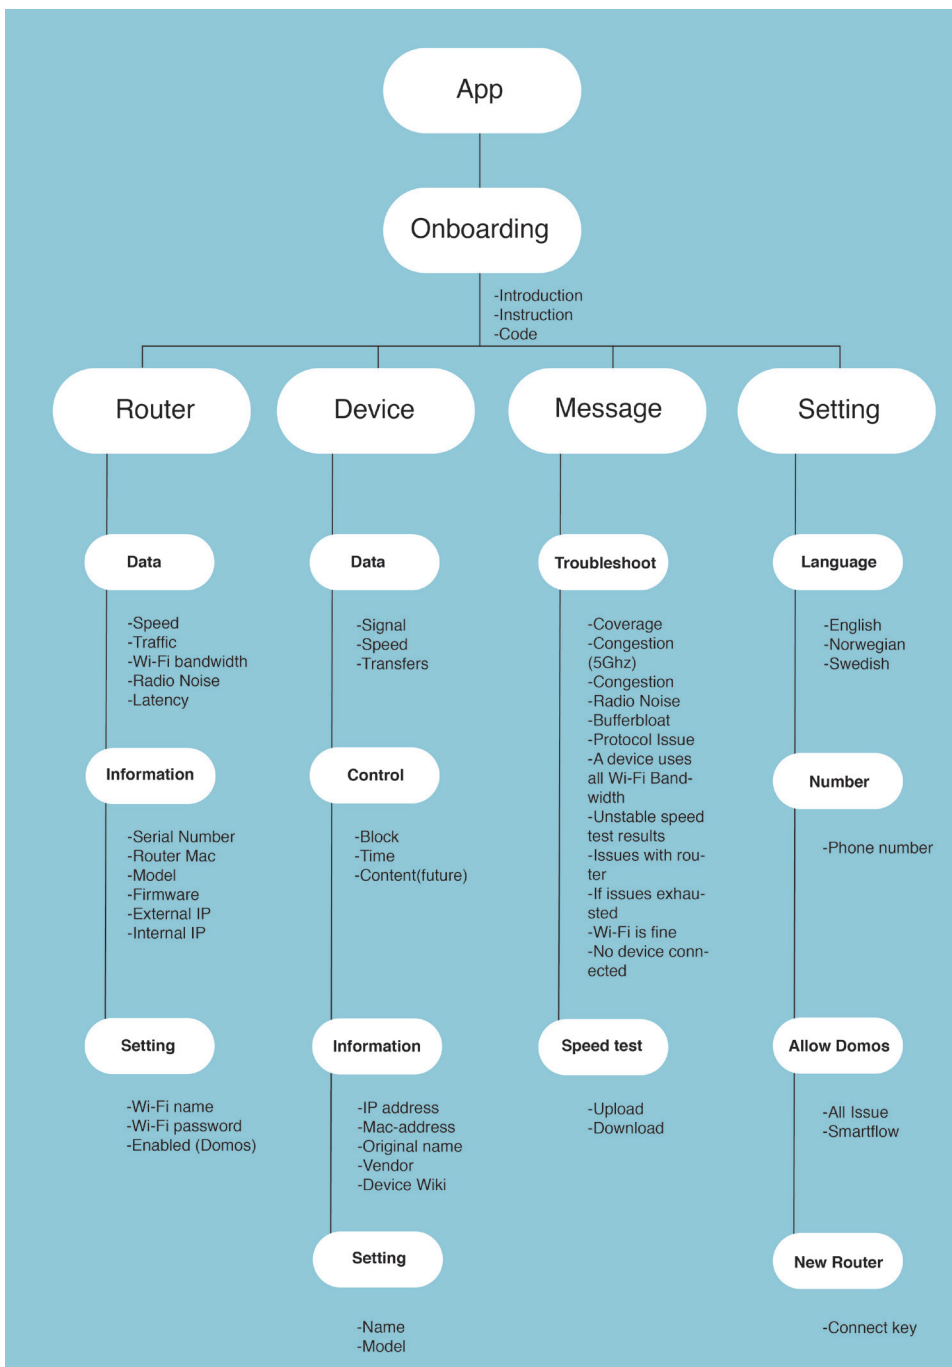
App

Onboarding

-Introduction
-Instruction
-Code

Router

Data

-Speed
-Traffic
-Wi-Fi bandwidth
-Radio Noise
-Latency

Information

-Serial Number
-Router Mac
-Model
-Firmware
-External IP
-Internal IP

Setting

-Wi-Fi name
-Wi-Fi password
-Enabled (Domos)

Device

Data

-Signal
-Speed
-Transfers

Control

-Block
-Time
-Content(future)

Information

-IP address
-Mac-address
-Original name
-Vendor
-Device Wiki

Setting

-Name
-Model

Message

Troubleshoot

-Coverage
-Congestion (5Ghz)
-Congestion
-Radio Noise
-Bufferbloat
-Protocol Issue
-A device uses all Wi-Fi Bandwidth
-Unstable speed test results
-Issues with router
-If issues exhausted
-Wi-Fi is fine
-No device connected

Speed test

-Upload
-Download

Setting

Language

-English
-Norwegian
-Swedish

Number

-Phone number

Allow Domos

-All Issue
-Smartflow

New Router

-Connect key